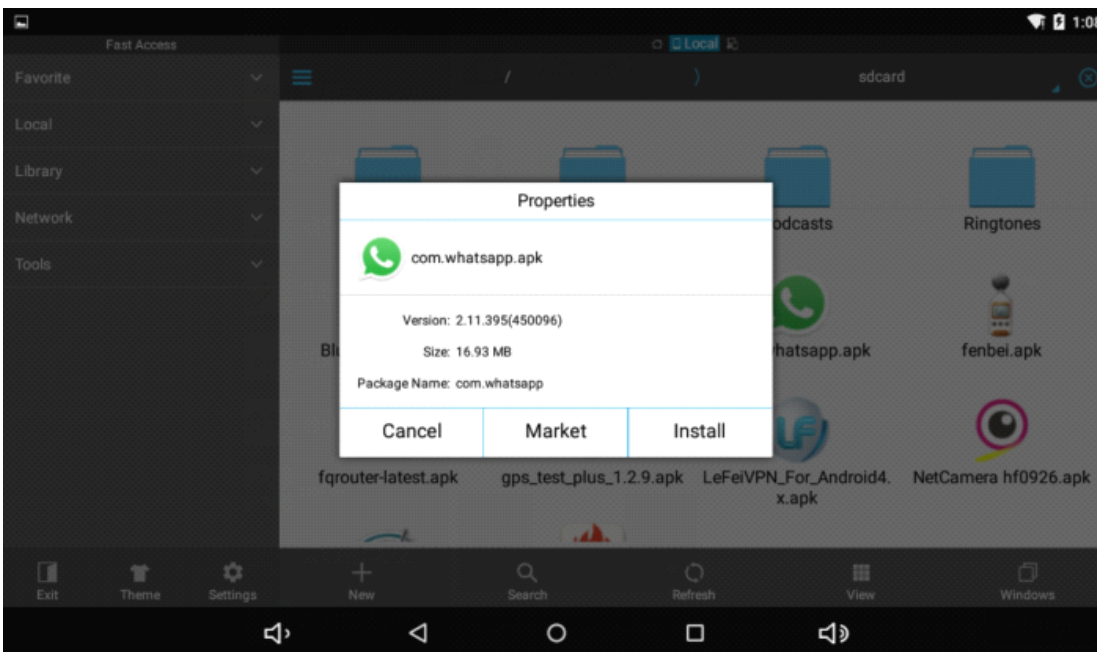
1:08

Fast Access

Local

Favorite

Local

Library

Network

Tools

/

sdcard

Properties

com.whatsapp.apk

Version: 2.11.395(450096)

Size: 16.93 MB

Package Name: com.whatsapp

Cancel

Market

Install

odcasts

Ringtones

Bl

hatsapp.apk

fenbei.apk

fqrouter-latest.apk

gps_test_plus_1.2.9.apk

LeFeiVPN_For_Android4.x.apk

NetCamera hf0926.apk

Exit

Theme

Settings

New

Search

Refresh

View

Windows